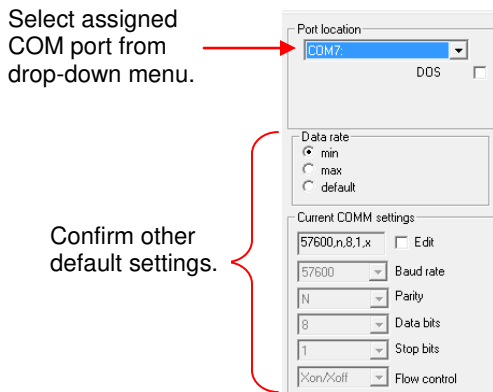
Select assigned COM port from drop-down menu.

Port location
COM7:
DOS

Confirm other default settings.

Data rate
min
max
default

Current COMM settings
57600,n,8,1,x
Edit
57600
Baud rate
N
Parity
8
Data bits
1
Stop bits
Xon/Xoff
Flow control